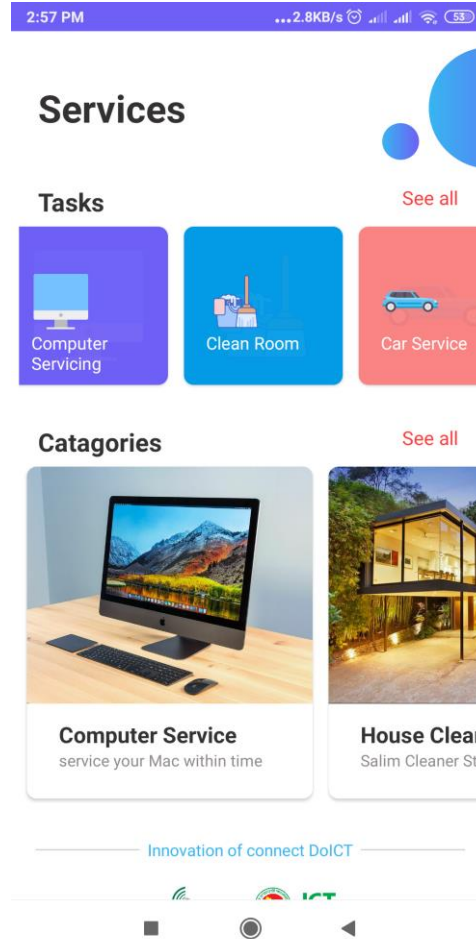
2:57 PM ...2.8KB/s 53

Services

Tasks See all

Computer Servicing

Clean Room

Car Service

Catagories See all

Computer Service
service your Mac within time

House Clea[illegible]
Salim Cleaner St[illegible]

Innovation of connect DoICT

ICT